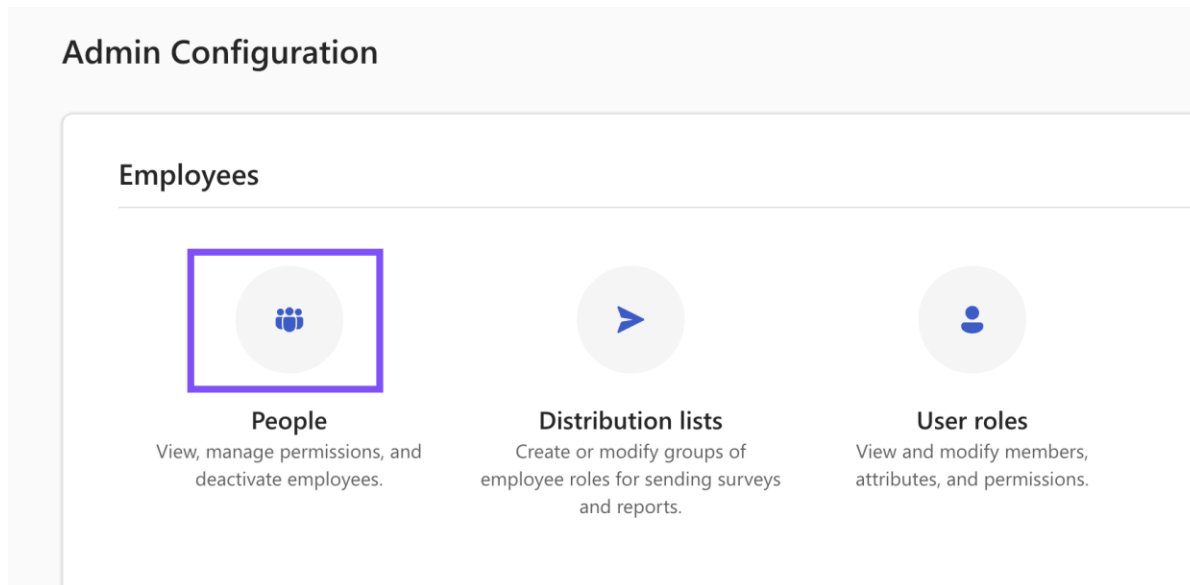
Admin Configuration

Employees

People
View, manage permissions, and deactivate employees.

Distribution lists
Create or modify groups of employee roles for sending surveys and reports.

User roles
View and modify members, attributes, and permissions.